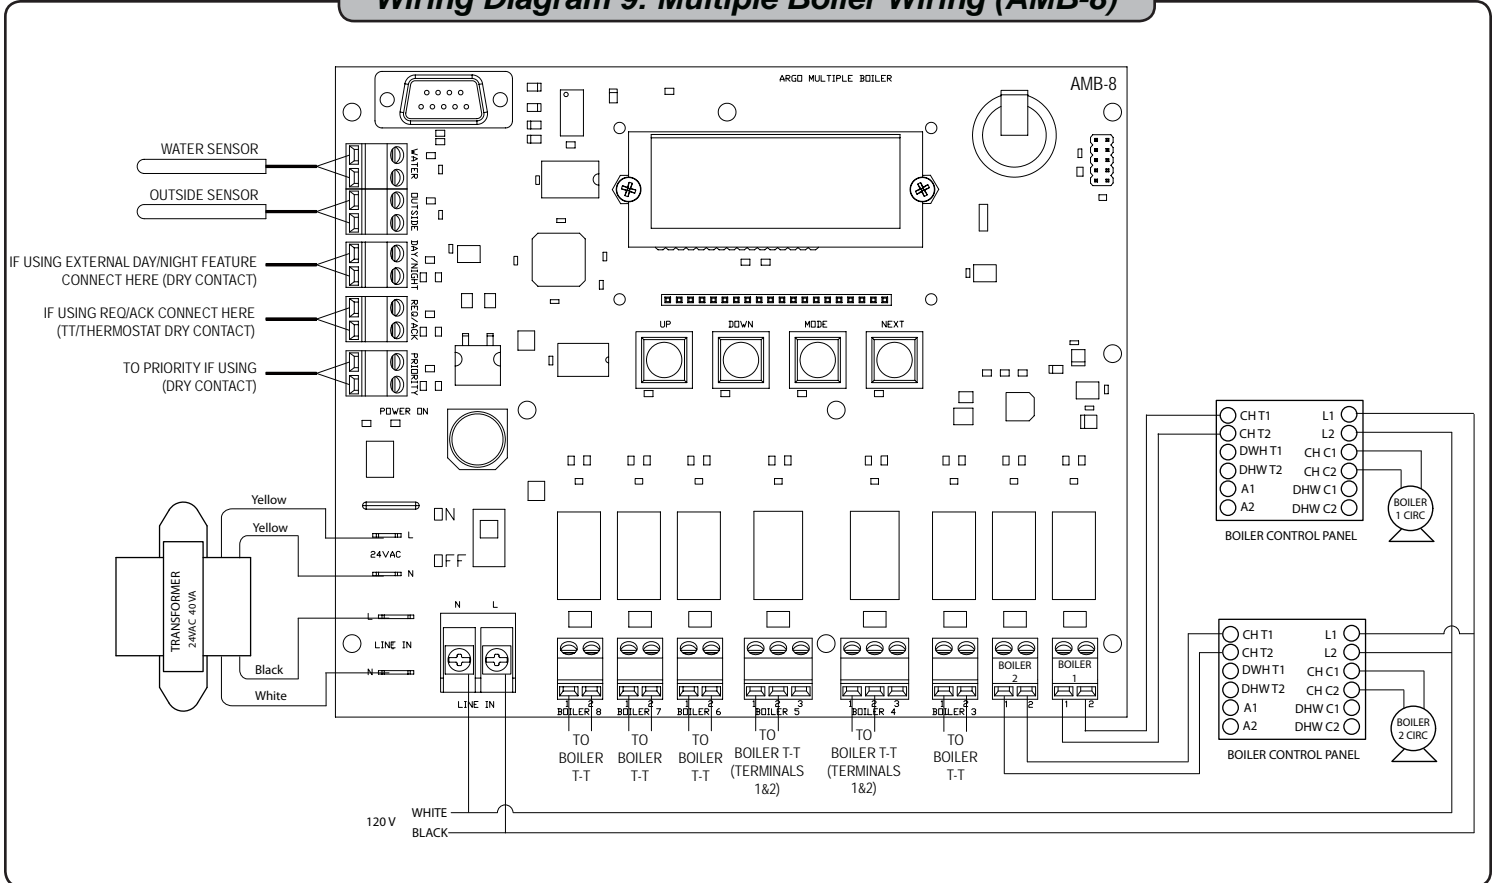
Wiring Diagram 9: Multiple Boiler Wiring (AMB-8)

ARGO MULTIPLE BOILER

AMB-8

WATER SENSOR

OUTSIDE SENSOR

IF USING EXTERNAL DAY/NIGHT FEATURE CONNECT HERE (DRY CONTACT)

IF USING REQ/ACK CONNECT HERE (TT/THERMOSTAT DRY CONTACT)

TO PRIORITY IF USING (DRY CONTACT)

WATER

OUTSIDE

DAY/NIGHT

REQ/ACK

PRIORITY

POWER ON

UP

DOWN

MODE

NEXT

Yellow

Yellow

Black

White

TRANSFORMER 24VAC 40VA

L

24VAC

N

L

LINE IN

N

ON

OFF

N L

LINE IN

1 2 BOILER 8

1 2 BOILER 7

1 2 BOILER 6

1 2 3 BOILER 5

1 2 3 BOILER 4

1 2 BOILER 3

BOILER 2

1 2

BOILER 1

1 2

TO BOILER T-T

TO BOILER T-T

TO BOILER T-T

TO BOILER T-T (TERMINALS 1&2)

TO BOILER T-T (TERMINALS 1&2)

TO BOILER T-T

120 V

WHITE

BLACK

CH T1

CH T2

DWH T1

DHW T2

A1

A2

L1

L2

CH C1

CH C2

DHW C1

DHW C2

BOILER 1 CIRC

BOILER CONTROL PANEL

CH T1

CH T2

DWH T1

DHW T2

A1

A2

L1

L2

CH C1

CH C2

DHW C1

DHW C2

BOILER 2 CIRC

BOILER CONTROL PANEL